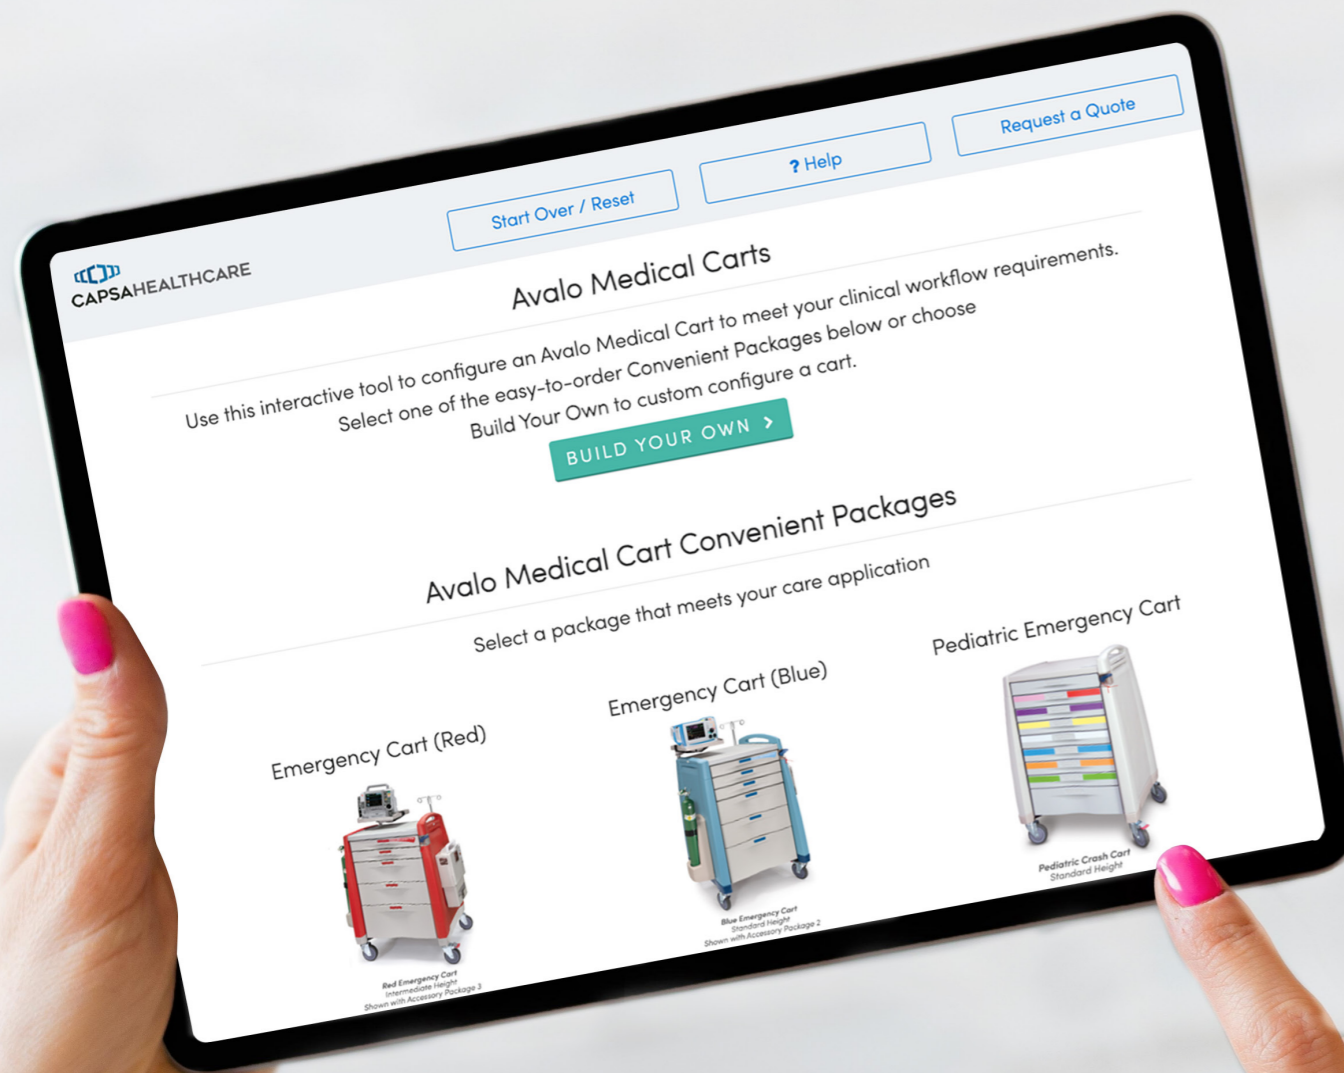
CAPSAHEALTHCARE

Start Over / Reset

? Help

Request a Quote

Avalo Medical Carts

Use this interactive tool to configure an Avalo Medical Cart to meet your clinical workflow requirements. Select one of the easy-to-order Convenient Packages below or choose Build Your Own to custom configure a cart.

BUILD YOUR OWN ›

Avalo Medical Cart Convenient Packages

Select a package that meets your care application

Emergency Cart (Red)

Red Emergency Cart
Intermediate Height
Shown with Accessory Package 3

Emergency Cart (Blue)

Blue Emergency Cart
Standard Height
Shown with Accessory Package 2

Pediatric Emergency Cart

Pediatric Crash Cart
Standard Height